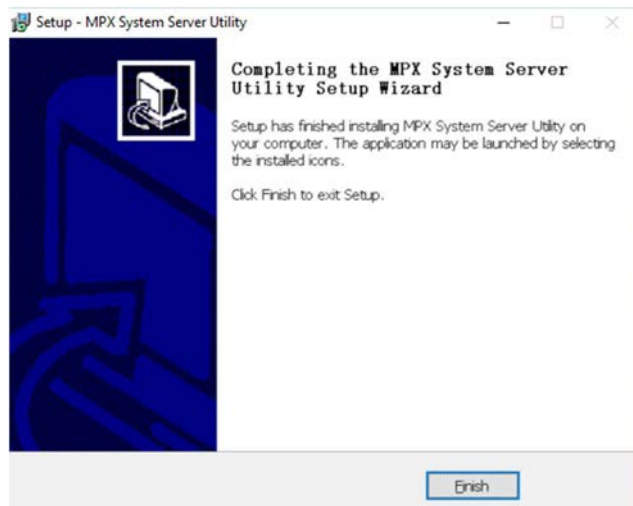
Setup - MPX System Server Utility

Completing the MPX System Server Utility Setup Wizard

Setup has finished installing MPX System Server Utility on your computer. The application may be launched by selecting the installed icons.

Click Finish to exit Setup.

Finish